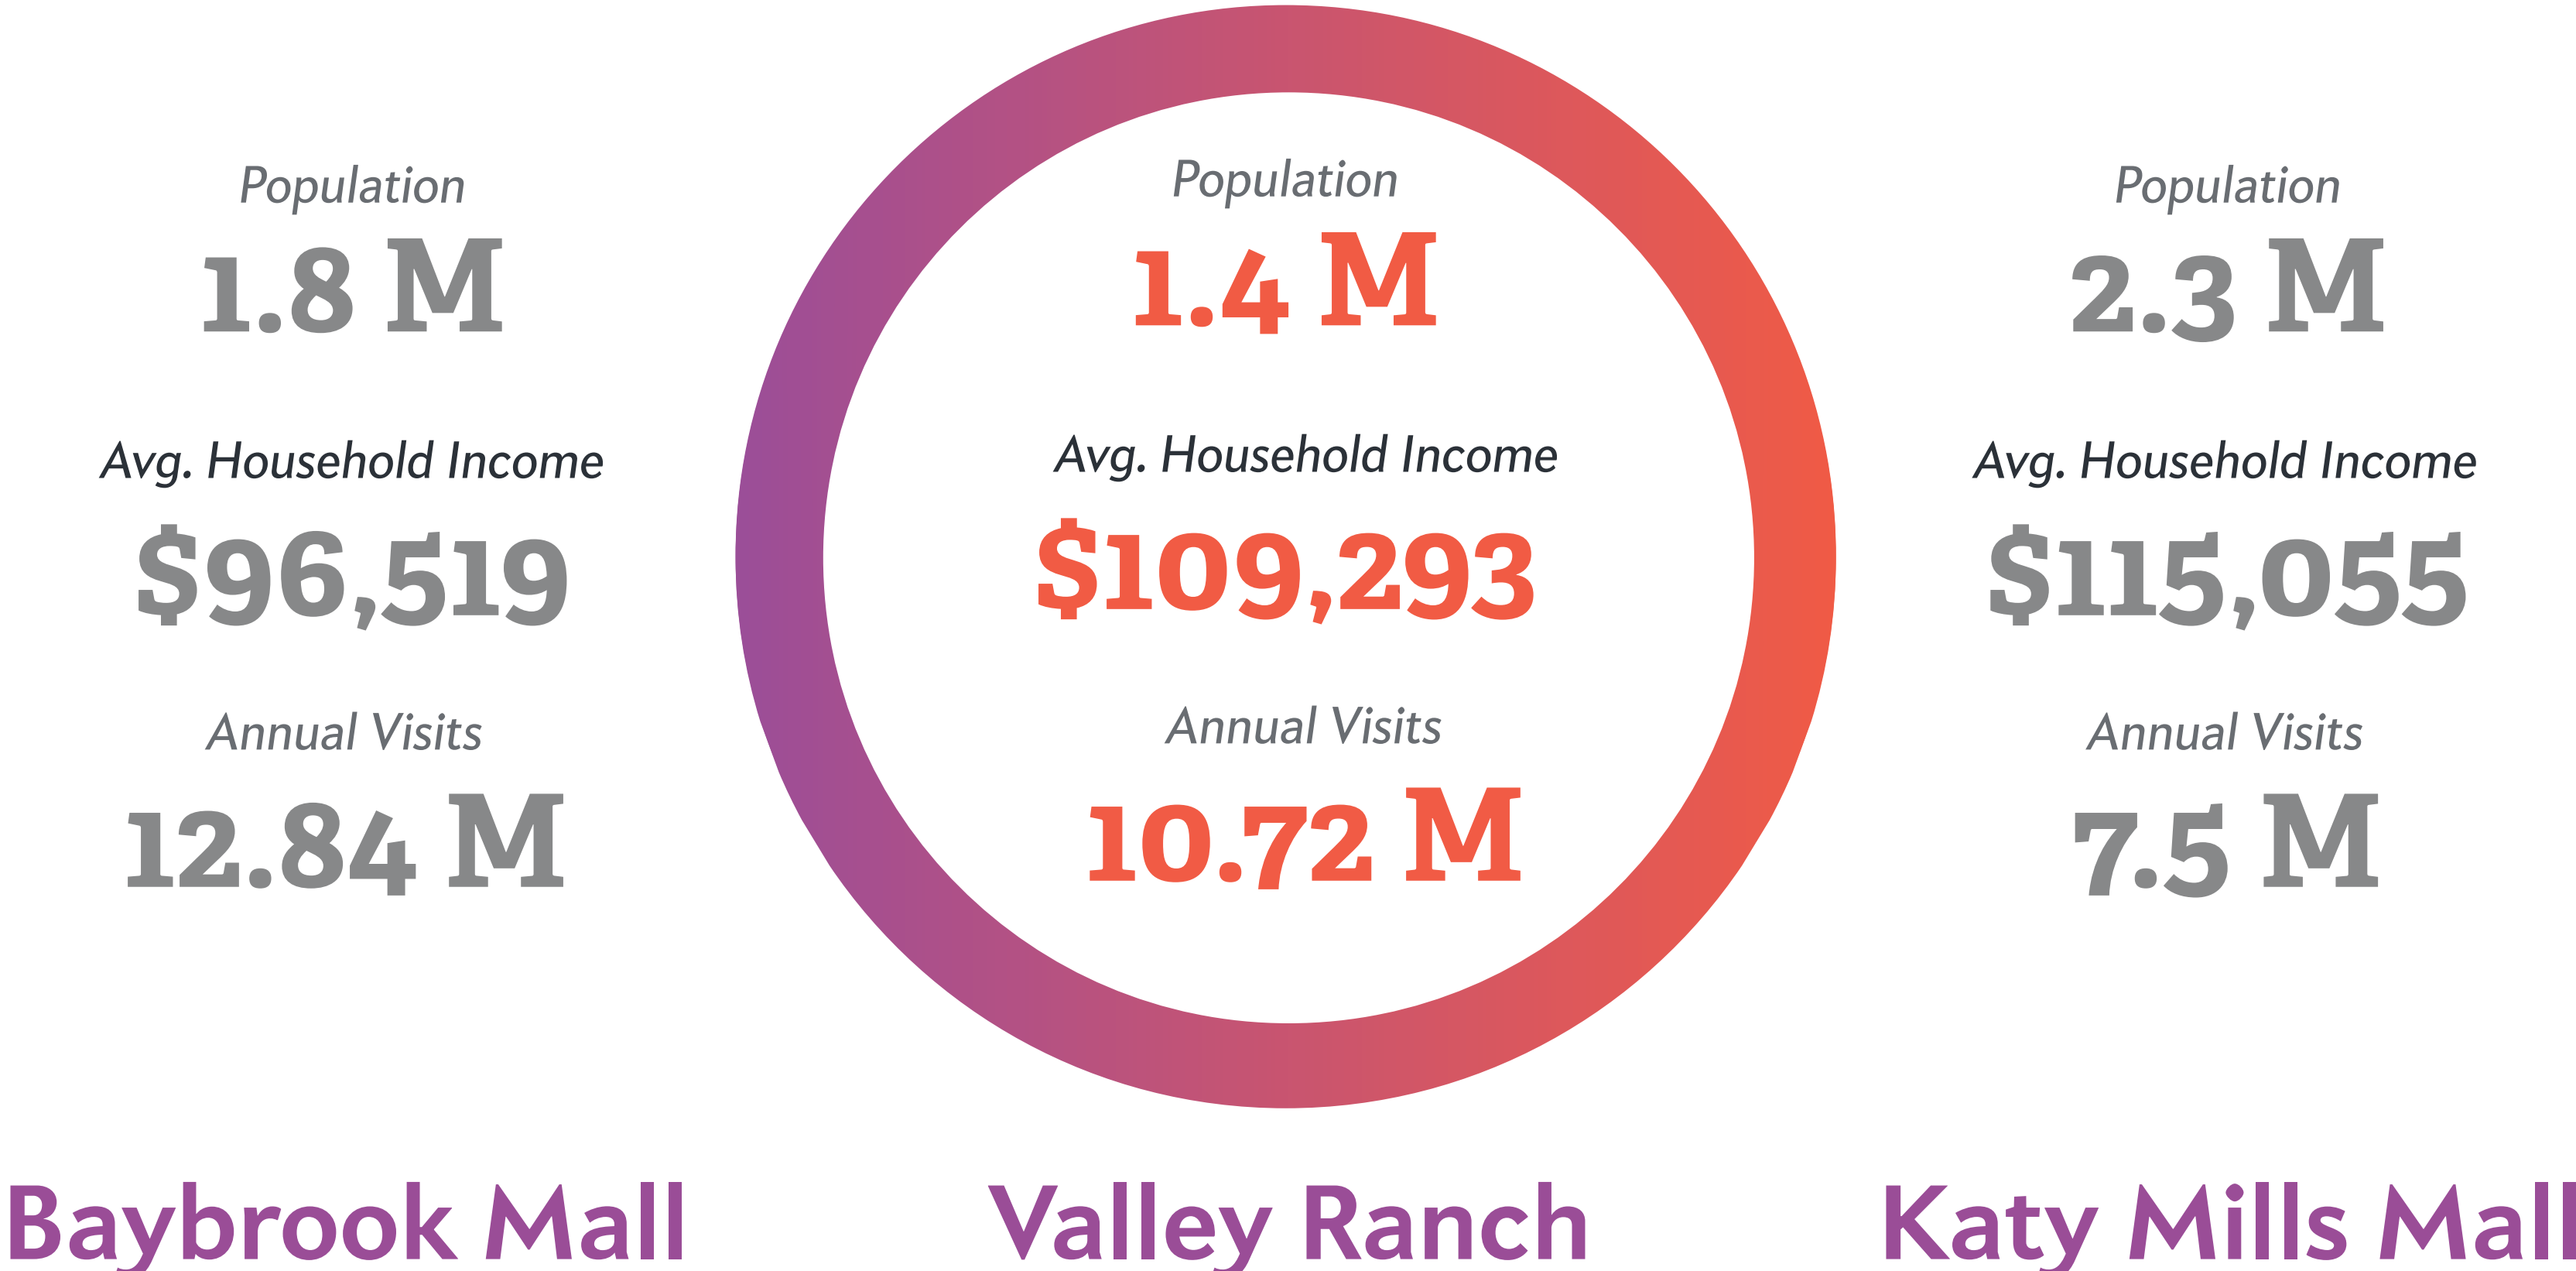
Population
1.8 M

Avg. Household Income
$96,519

Annual Visits
12.84 M

Baybrook Mall

Population
1.4 M

Avg. Household Income
$109,293

Annual Visits
10.72 M

Valley Ranch

Population
2.3 M

Avg. Household Income
$115,055

Annual Visits
7.5 M

Katy Mills Mall